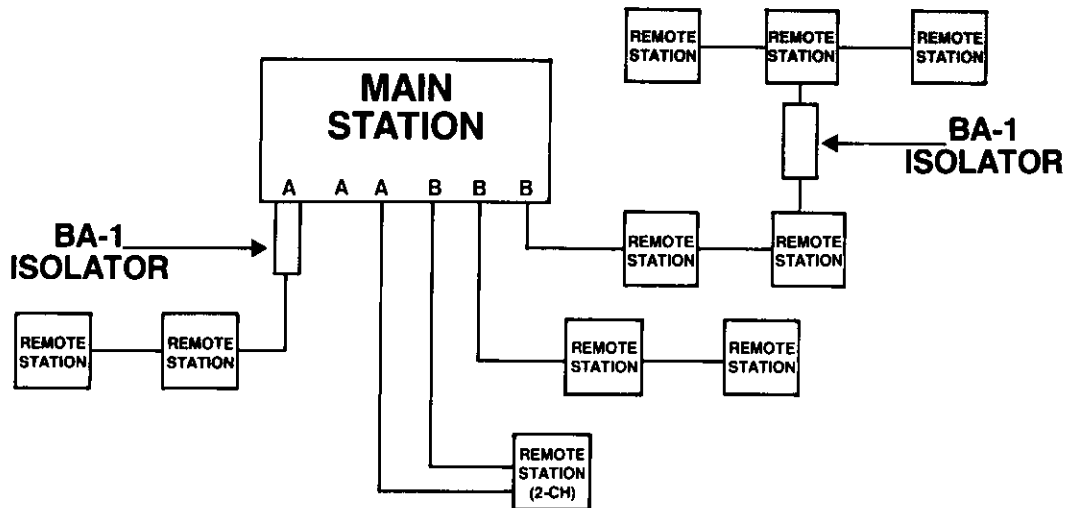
REMOTE STATION

REMOTE STATION

REMOTE STATION

MAIN STATION

A A A B B B

BA-1 ISOLATOR

BA-1 ISOLATOR

REMOTE STATION

REMOTE STATION

REMOTE STATION

REMOTE STATION

REMOTE STATION

REMOTE STATION

REMOTE STATION

REMOTE STATION (2-CH)